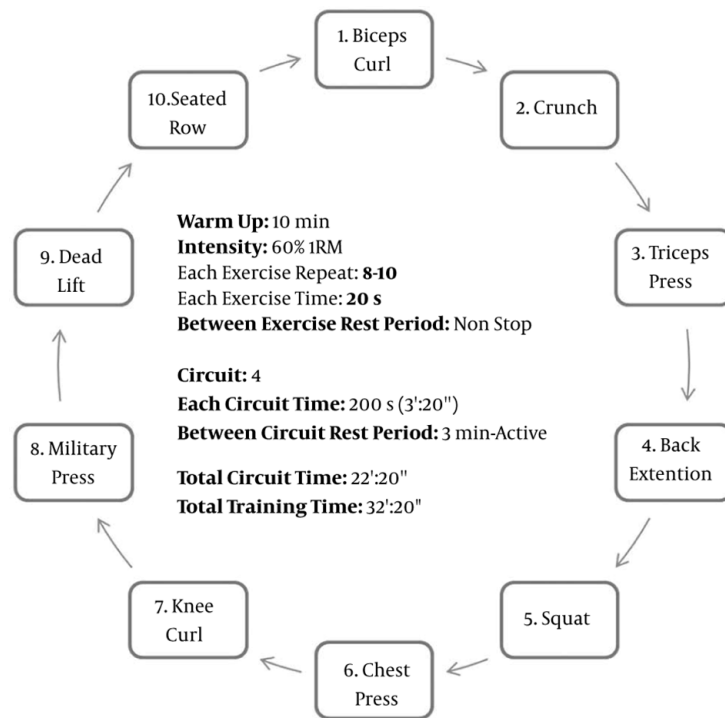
1. Biceps Curl

2. Crunch

3. Triceps Press

4. Back Extention

5. Squat

6. Chest Press

7. Knee Curl

8. Military Press

9. Dead Lift

10.Seated Row

**Warm Up:** 10 min
**Intensity:** 60% 1RM
Each Exercise Repeat: **8-10**
Each Exercise Time: **20 s**
**Between Exercise Rest Period:** Non Stop

**Circuit:** 4
**Each Circuit Time:** 200 s (3':20")
**Between Circuit Rest Period:** 3 min-Active

**Total Circuit Time:** 22':20"
**Total Training Time:** 32':20"